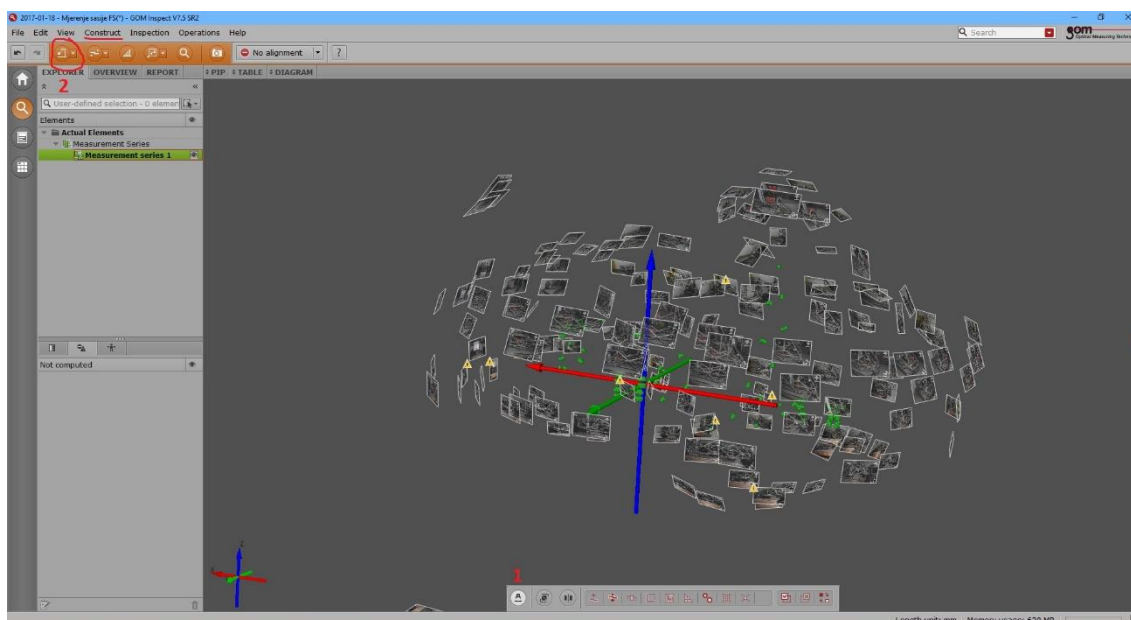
2017-01-18 - Mjerenje sasije FS(*) - GOM Inspect V7.5 SR2

File Edit View Construct Inspection Operations Help

Search

gom Optical Measuring Techniques

No alignment ?

EXPLORER OVERVIEW REPORT

2

PIP TABLE DIAGRAM

User-defined selection - 0 elemen

Elements

Actual Elements

Measurement Series

Measurement series 1

Not computed

1

Length unit: mm Memory usage: 620 MB